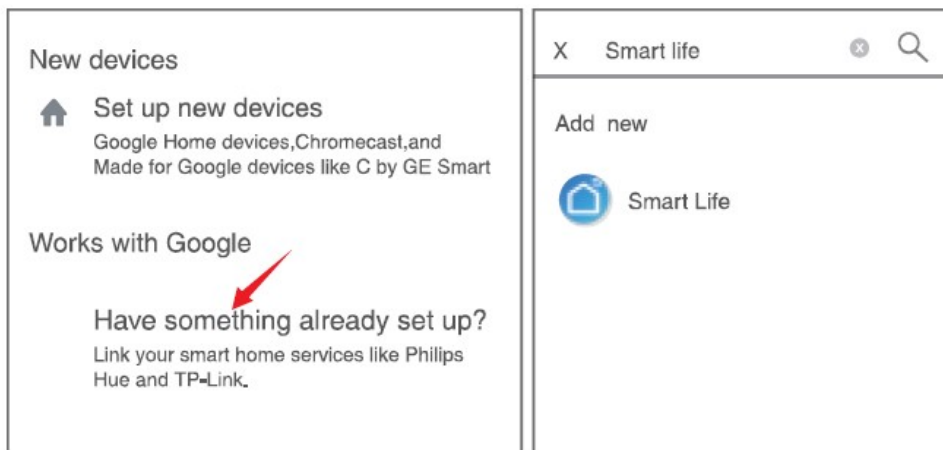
New devices

Set up new devices
Google Home devices,Chromecast,and Made for Google devices like C by GE Smart

Works with Google

Have something already set up?
Link your smart home services like Philips Hue and TP-Link.

X Smart life

Add new

Smart Life